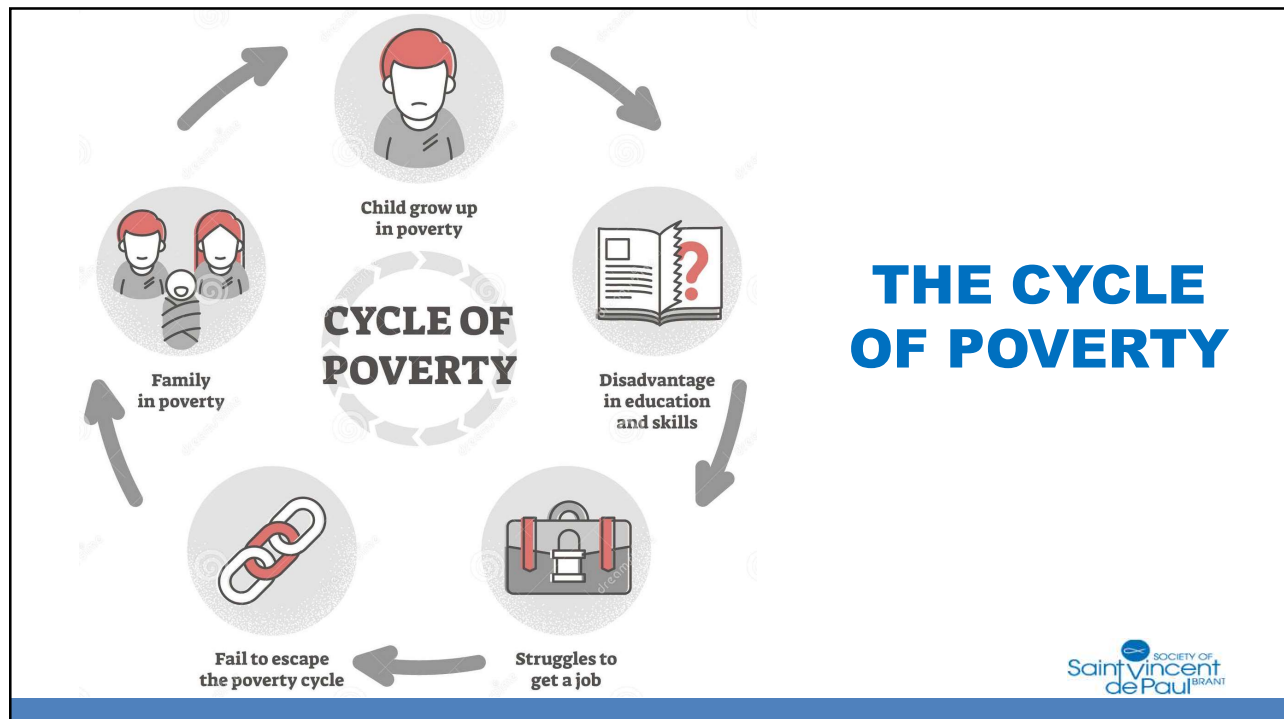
Child grow up in poverty

CYCLE OF POVERTY

Disadvantage in education and skills

Struggles to get a job

Fail to escape the poverty cycle

Family in poverty

THE CYCLE OF POVERTY

SOCIETY OF Saint Vincent de Paul BRANT